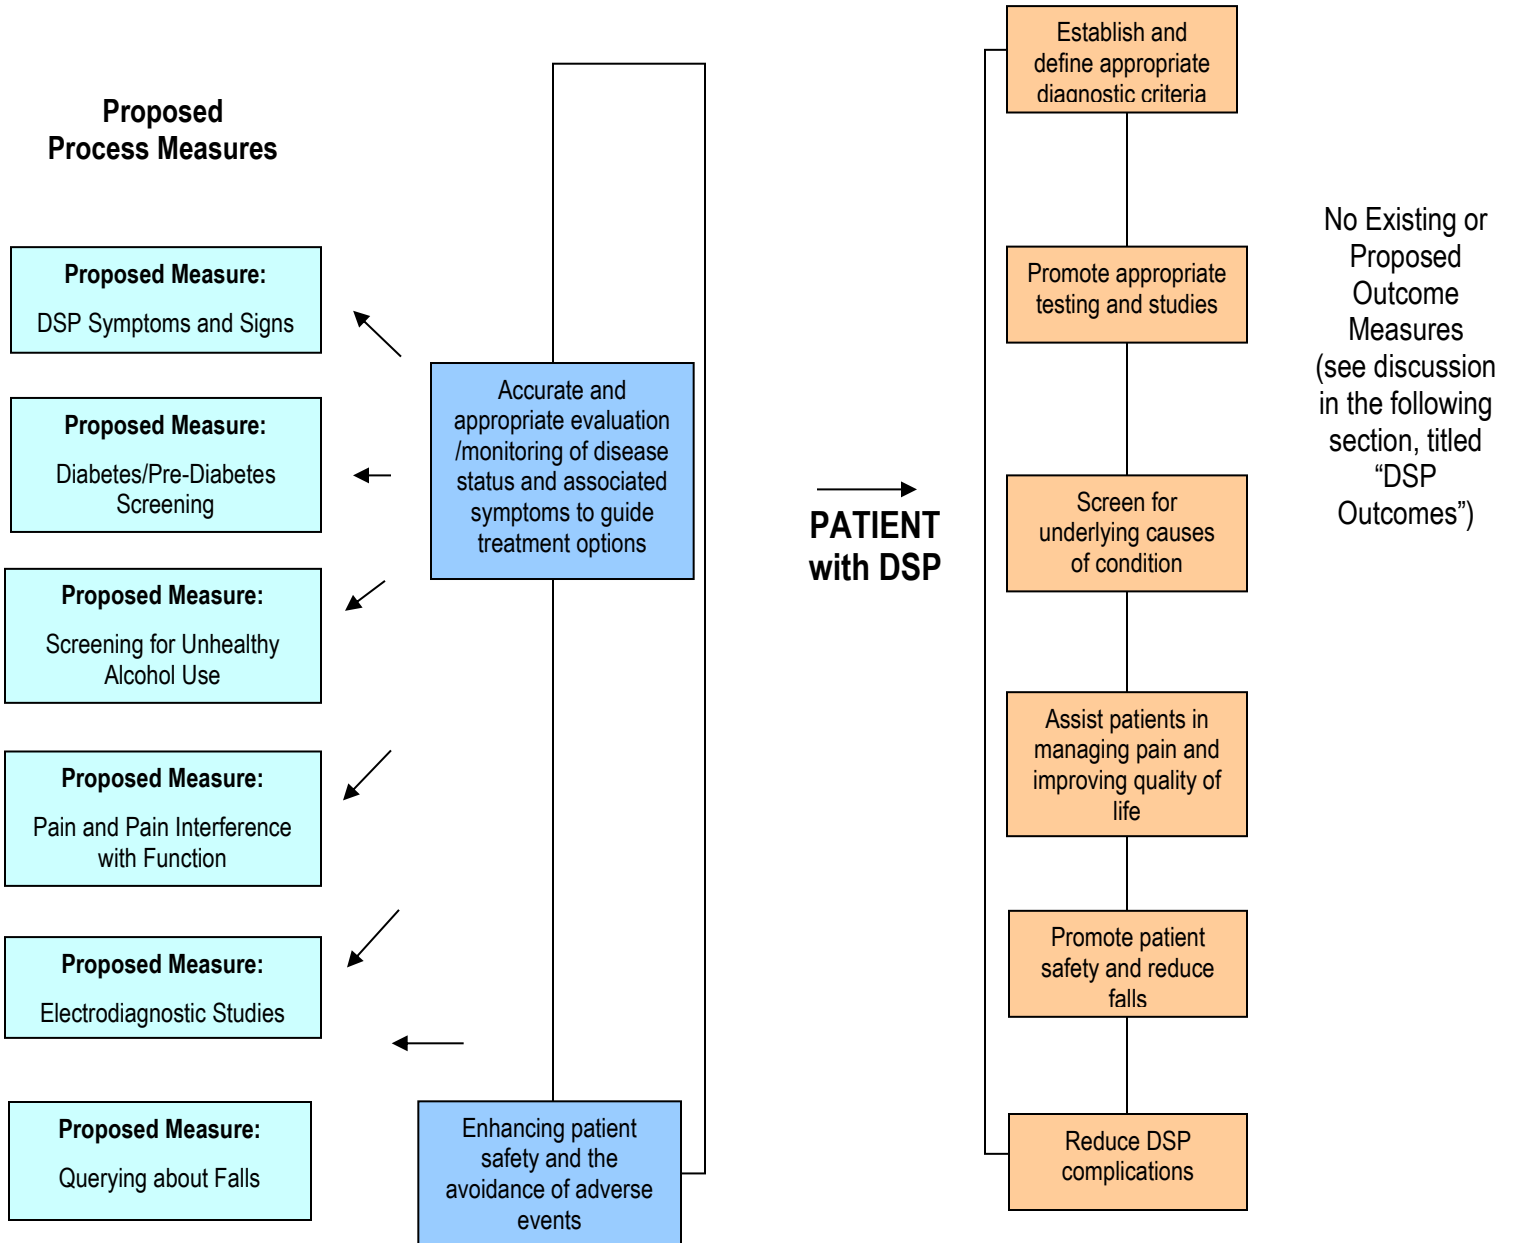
Proposed Process Measures

Proposed Measure:
DSP Symptoms and Signs

Proposed Measure:
Diabetes/Pre-Diabetes Screening

Proposed Measure:
Screening for Unhealthy Alcohol Use

Proposed Measure:
Pain and Pain Interference with Function

Proposed Measure:
Electrodiagnostic Studies

Proposed Measure:
Querying about Falls

Accurate and appropriate evaluation /monitoring of disease status and associated symptoms to guide treatment options

Enhancing patient safety and the avoidance of adverse events

PATIENT with DSP

Establish and define appropriate diagnostic criteria

Promote appropriate testing and studies

Screen for underlying causes of condition

Assist patients in managing pain and improving quality of life

Promote patient safety and reduce falls

Reduce DSP complications

No Existing or Proposed Outcome Measures (see discussion in the following section, titled “DSP Outcomes”)